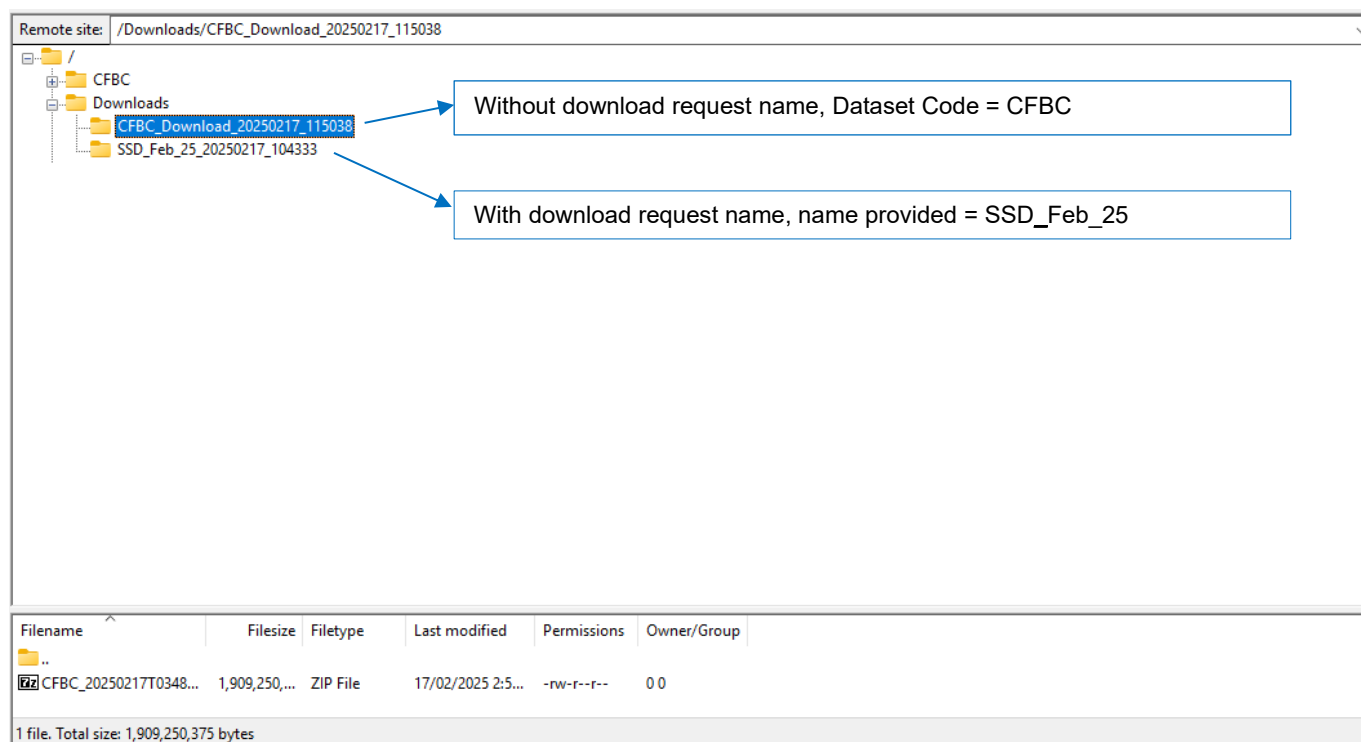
Remote site: /Downloads/CFBC_Download_20250217_115038

/
CFBC
Downloads
CFBC_Download_20250217_115038
SSD_Feb_25_20250217_104333

Without download request name, Dataset Code = CFBC

With download request name, name provided = SSD_Feb_25

| Filename | Filesize | Filetype | Last modified | Permissions | Owner/Group |
|---|---|---|---|---|---|
| .. | | | | | |
| CFBC_20250217T0348... | 1,909,250,... | ZIP File | 17/02/2025 2:5... | -rw-r--r-- | 0 0 |

1 file. Total size: 1,909,250,375 bytes